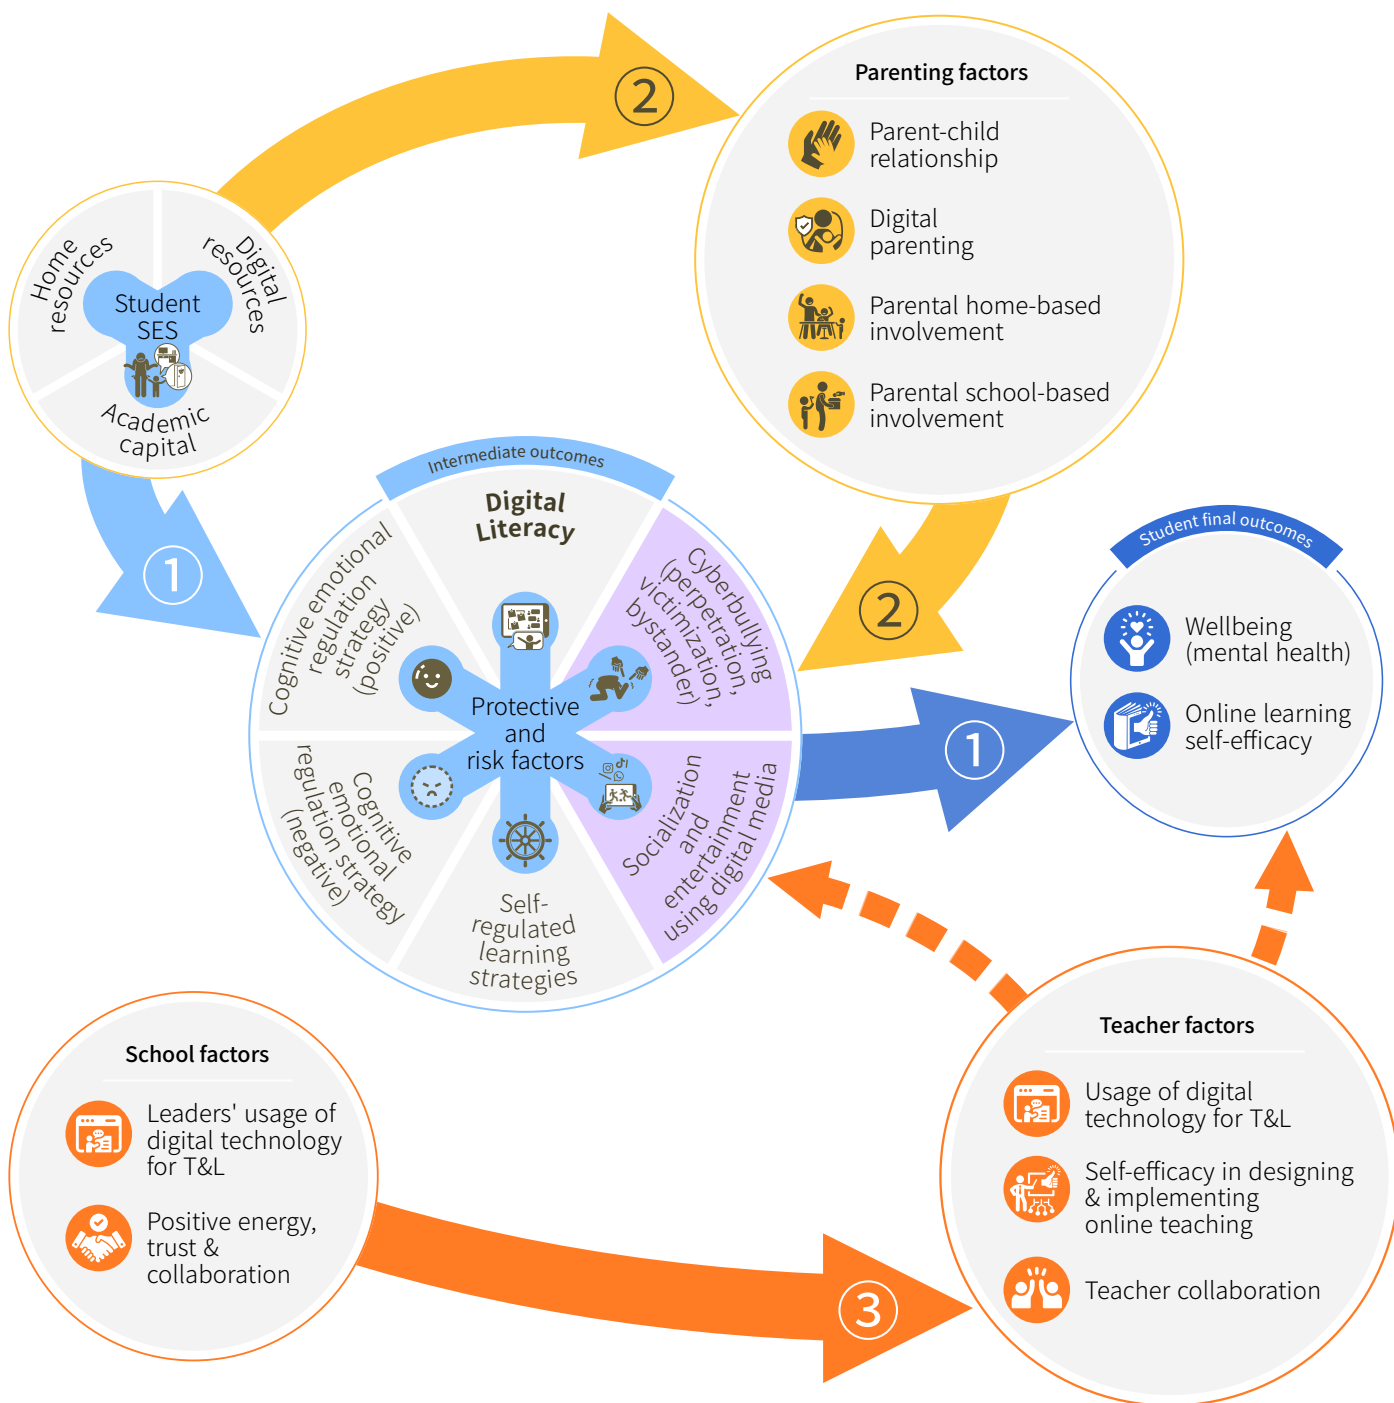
Home resources

Digital resources

Student SES

Academic capital

2

Parenting factors

Parent-child relationship

Digital parenting

Parental home-based involvement

Parental school-based involvement

1

Intermediate outcomes

Digital Literacy

Cyberbullying (perpetration, victimization, bystander)

Socialization and entertainment using digital media

Self-regulated learning strategies

Cognitive emotional regulation strategy (negative)

Cognitive emotional regulation strategy (positive)

Protective and risk factors

2

Student final outcomes

Wellbeing (mental health)

Online learning self-efficacy

1

School factors

Leaders' usage of digital technology for T&L

Positive energy, trust & collaboration

3

Teacher factors

Usage of digital technology for T&L

Self-efficacy in designing & implementing online teaching

Teacher collaboration